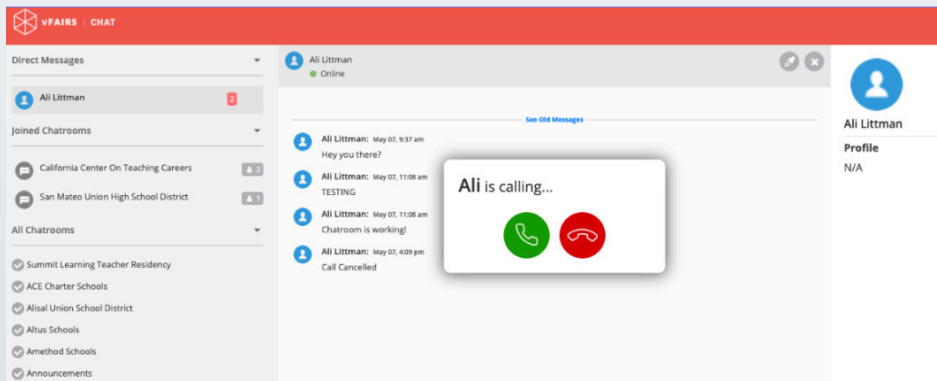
vFAIRS | CHAT

Direct Messages

Ali Littman 2

Joined Chatrooms

California Center On Teaching Careers 2

San Mateo Union High School District 1

All Chatrooms

Summit Learning Teacher Residency

ACE Charter Schools

Alisal Union School District

Altus Schools

Amethod Schools

Announcements

Ali Littman
Online

See Old Messages

Ali Littman: May 07, 9:37 am
Hey you there?

Ali Littman: May 07, 11:08 am
TESTING

Ali Littman: May 07, 11:08 am
Chatroom is working!

Ali Littman: May 07, 4:09 pm
Call Cancelled

Ali is calling...

Ali Littman

Profile

N/A